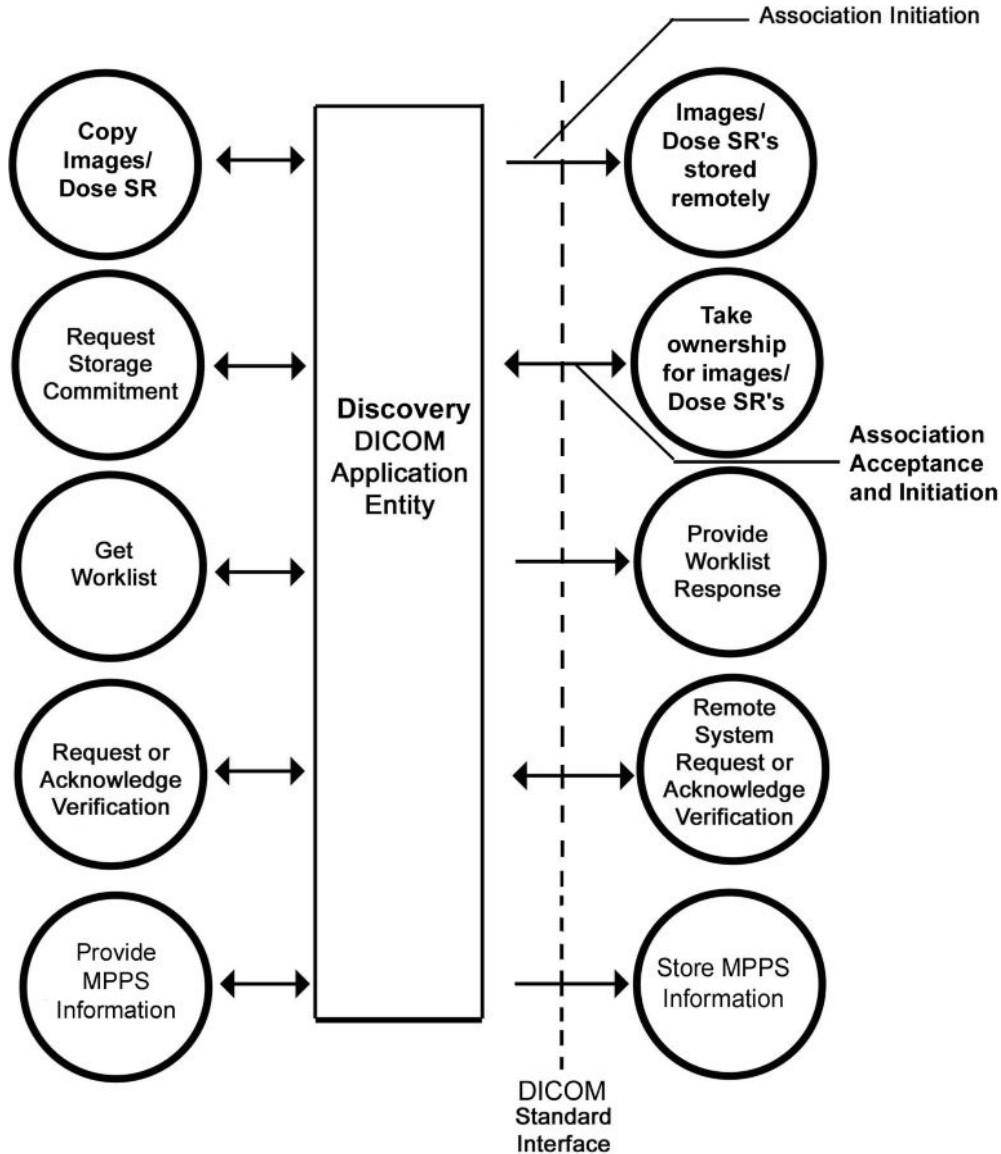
Association Initiation

Copy Images/ Dose SR

Images/ Dose SR's stored remotely

Request Storage Commitment

Take ownership for images/ Dose SR's

Discovery DICOM Application Entity

Association Acceptance and Initiation

Get Worklist

Provide Worklist Response

Request or Acknowledge Verification

Remote System Request or Acknowledge Verification

Provide MPPS Information

Store MPPS Information

DICOM Standard Interface